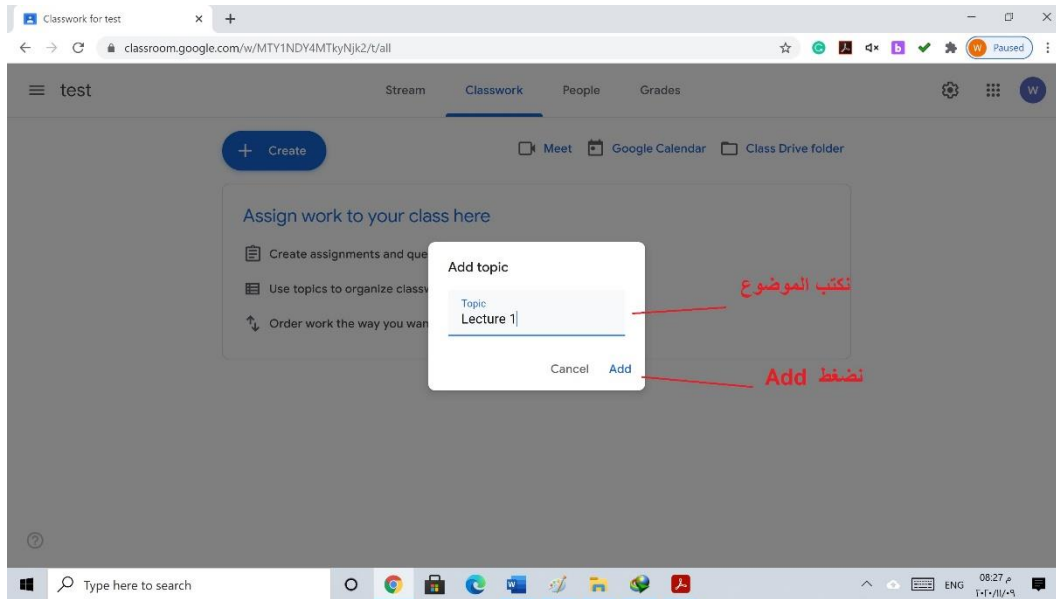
Classwork for test × +

classroom.google.com/w/MTY1NDY4MTkyNjk2/t/all

Paused

test

Stream Classwork People Grades

W

+ Create

Meet Google Calendar Class Drive folder

Assign work to your class here

Create assignments and que

Use topics to organize classw

Order work the way you war

Add topic

Topic
Lecture 1

Cancel Add

نكتب الموضوع

نضغط Add

Type here to search

ENG 08:27 م
٢٠٢٠/١١/٠٩